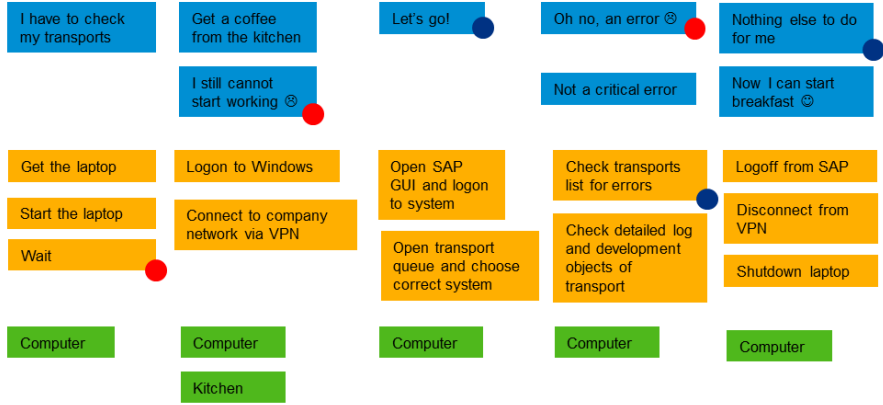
I have to check my transports

Get the laptop

Start the laptop

Wait

Computer

Get a coffee from the kitchen

I still cannot start working ☹

Logon to Windows

Connect to company network via VPN

Computer

Kitchen

Let's go!

Open SAP GUI and logon to system

Open transport queue and choose correct system

Computer

Oh no, an error ☹

Not a critical error

Check transports list for errors

Check detailed log and development objects of transport

Computer

Nothing else to do for me

Now I can start breakfast ☺

Logoff from SAP

Disconnect from VPN

Shutdown laptop

Computer